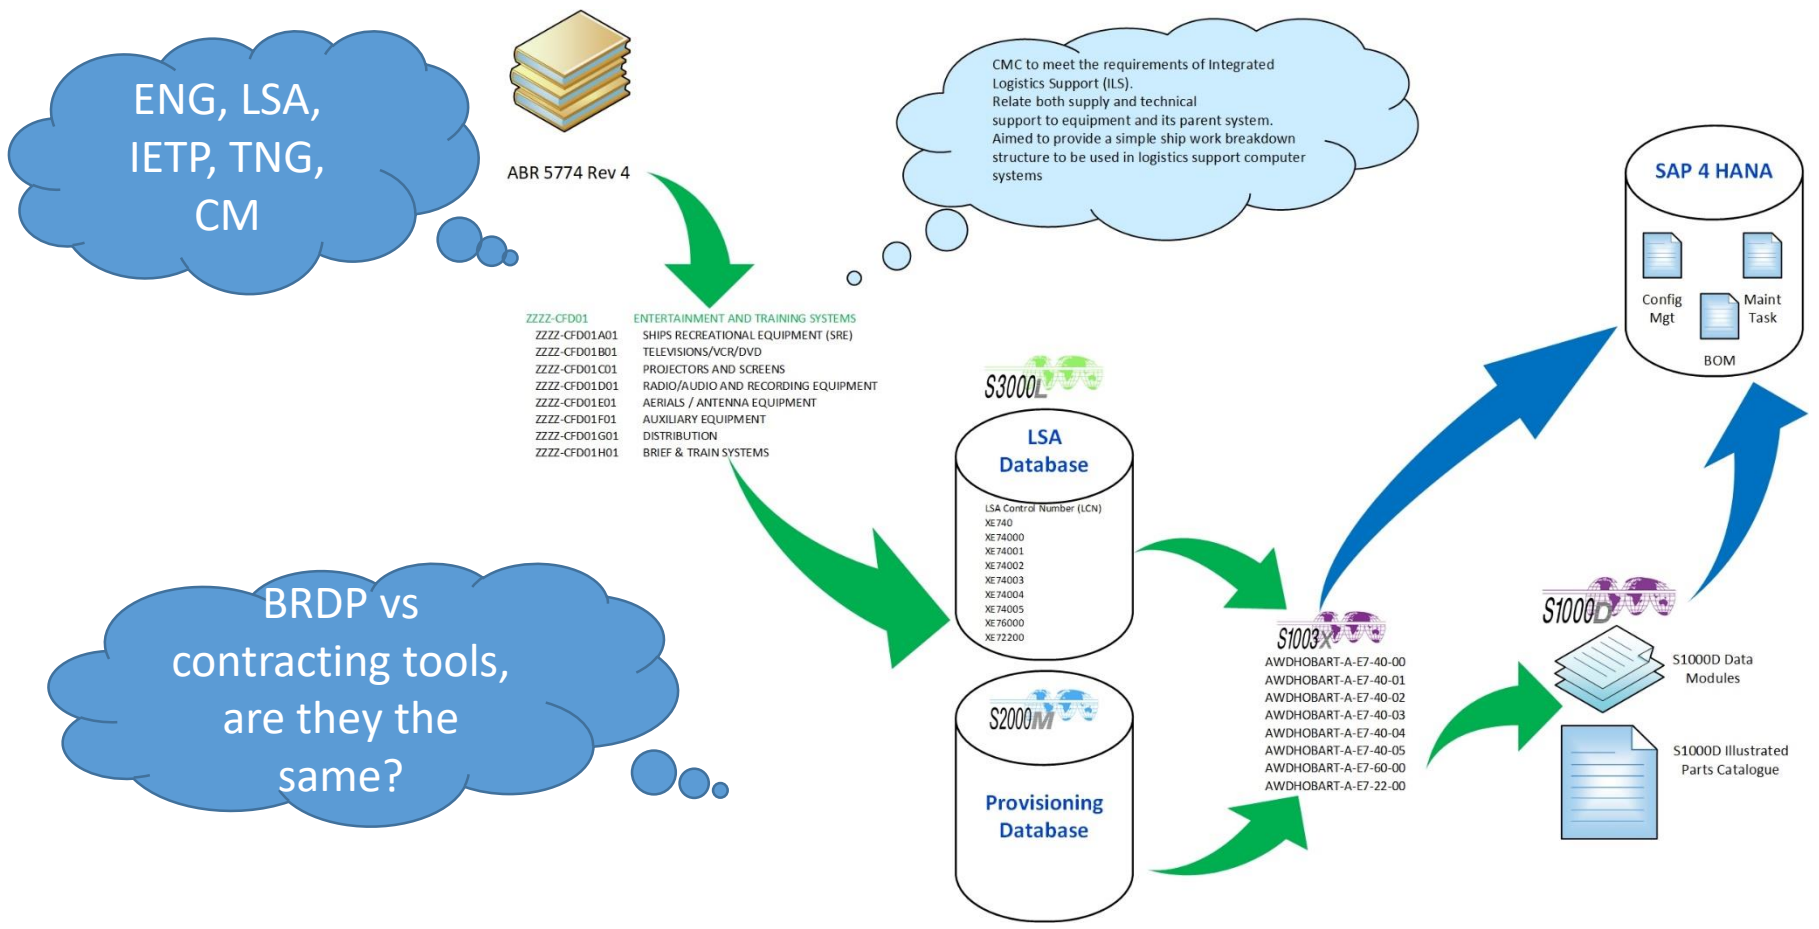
ENG, LSA, IETP, TNG, CM

ABR 5774 Rev 4

CMC to meet the requirements of Integrated Logistics Support (ILS).
Relate both supply and technical support to equipment and its parent system.
Aimed to provide a simple ship work breakdown structure to be used in logistics support computer systems

SAP 4 HANA

Config Mgt

Maint Task

BOM

| ZZZZ-CFD01 | ENTERTAINMENT AND TRAINING SYSTEMS |
|---|---|
| ZZZZ-CFD01A01 | SHIPS RECREATIONAL EQUIPMENT (SRE) |
| ZZZZ-CFD01B01 | TELEVISIONS/VCR/DVD |
| ZZZZ-CFD01C01 | PROJECTORS AND SCREENS |
| ZZZZ-CFD01D01 | RADIO/AUDIO AND RECORDING EQUIPMENT |
| ZZZZ-CFD01E01 | AERIALS / ANTENNA EQUIPMENT |
| ZZZZ-CFD01F01 | AUXILIARY EQUIPMENT |
| ZZZZ-CFD01G01 | DISTRIBUTION |
| ZZZZ-CFD01H01 | BRIEF & TRAIN SYSTEMS |

S3000L

LSA Database

LSA Control Number (LCN)
XE740
XE74000
XE74001
XE74002
XE74003
XE74004
XE74005
XE76000
XE72200

BRDP vs contracting tools, are they the same?

S2000M

Provisioning Database

S1003X
AWDHOBART-A-E7-40-00
AWDHOBART-A-E7-40-01
AWDHOBART-A-E7-40-02
AWDHOBART-A-E7-40-03
AWDHOBART-A-E7-40-04
AWDHOBART-A-E7-40-05
AWDHOBART-A-E7-60-00
AWDHOBART-A-E7-22-00

S1000D

S1000D Data Modules

S1000D Illustrated Parts Catalogue